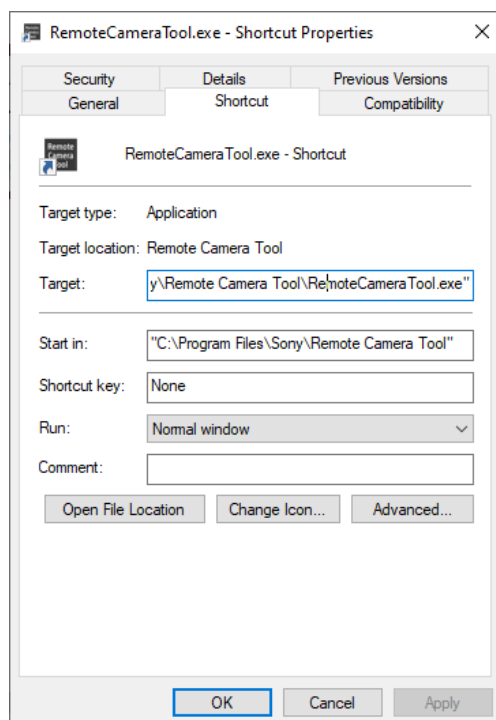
RemoteCameraTool.exe - Shortcut Properties

Security
Details
Previous Versions
General
Shortcut
Compatibility

Remote Camera Tool

RemoteCameraTool.exe - Shortcut

Target type: Application

Target location: Remote Camera Tool

Target: y\Remote Camera Tool\RemoteCameraTool.exe"

Start in: "C:\Program Files\Sony\Remote Camera Tool"

Shortcut key: None

Run: Normal window

Comment:

Open File Location
Change Icon...
Advanced...

OK
Cancel
Apply